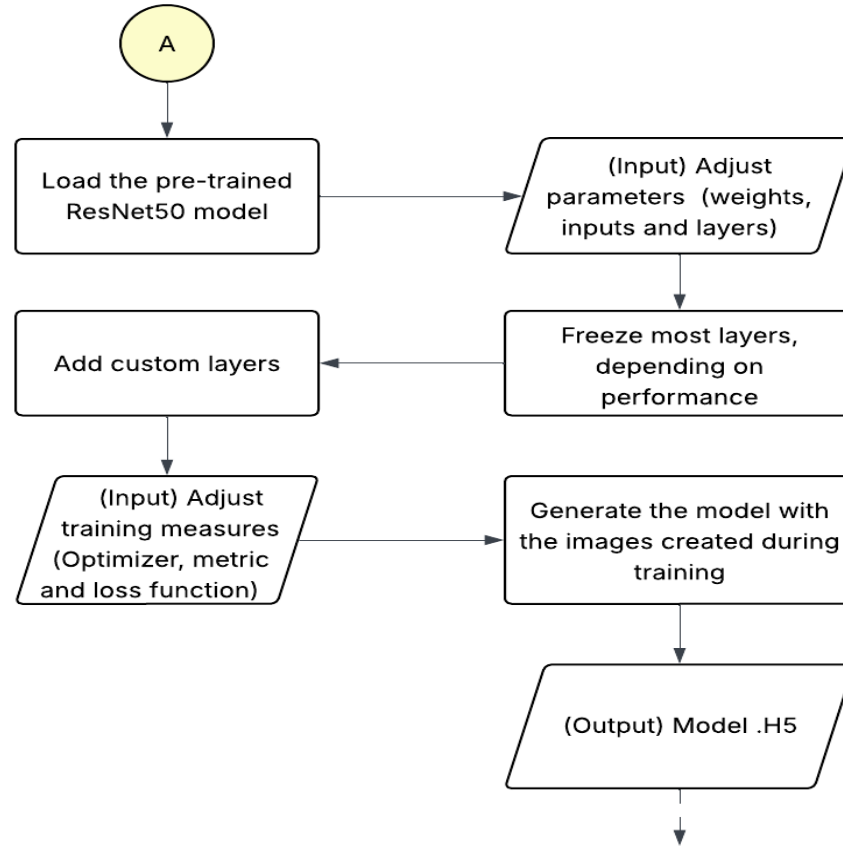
A

Load the pre-trained ResNet50 model

(Input) Adjust parameters (weights, inputs and layers)

Freeze most layers, depending on performance

Add custom layers

(Input) Adjust training measures (Optimizer, metric and loss function)

Generate the model with the images created during training

(Output) Model .H5